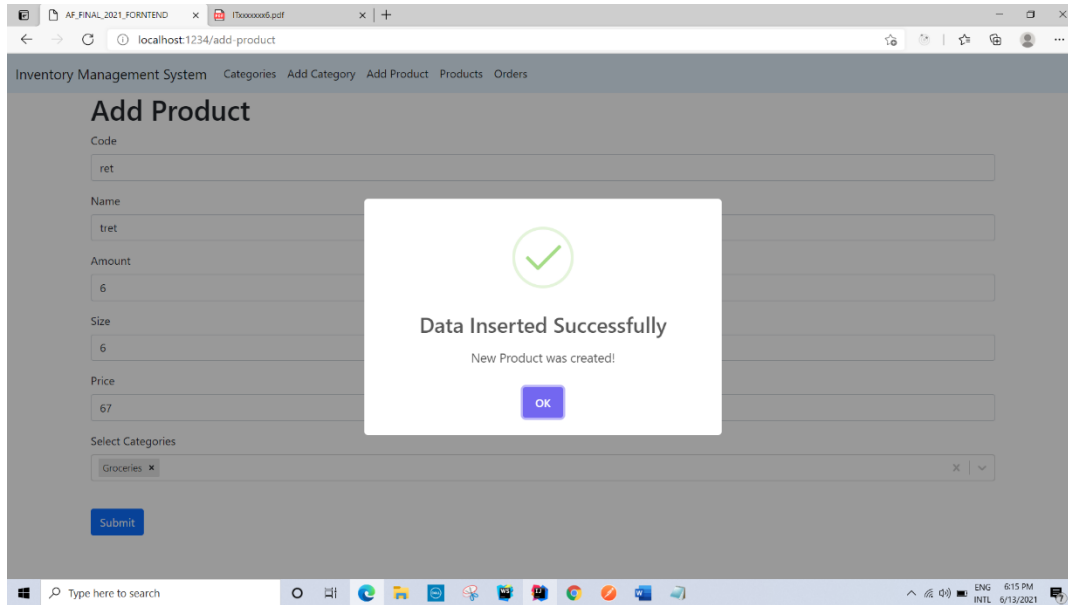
AF_FINAL_2021_FORNTEND ×
ITxxxxxxx6.pdf ×
+

localhost:1234/add-product

Inventory Management System Categories Add Category Add Product Products Orders

Add Product

Code

ret

Name

tret

Amount

6

Size

6

Price

67

Select Categories

Groceries ×

Submit

Data Inserted Successfully

New Product was created!

OK

Type here to search

ENG INTL 6:15 PM 6/13/2021